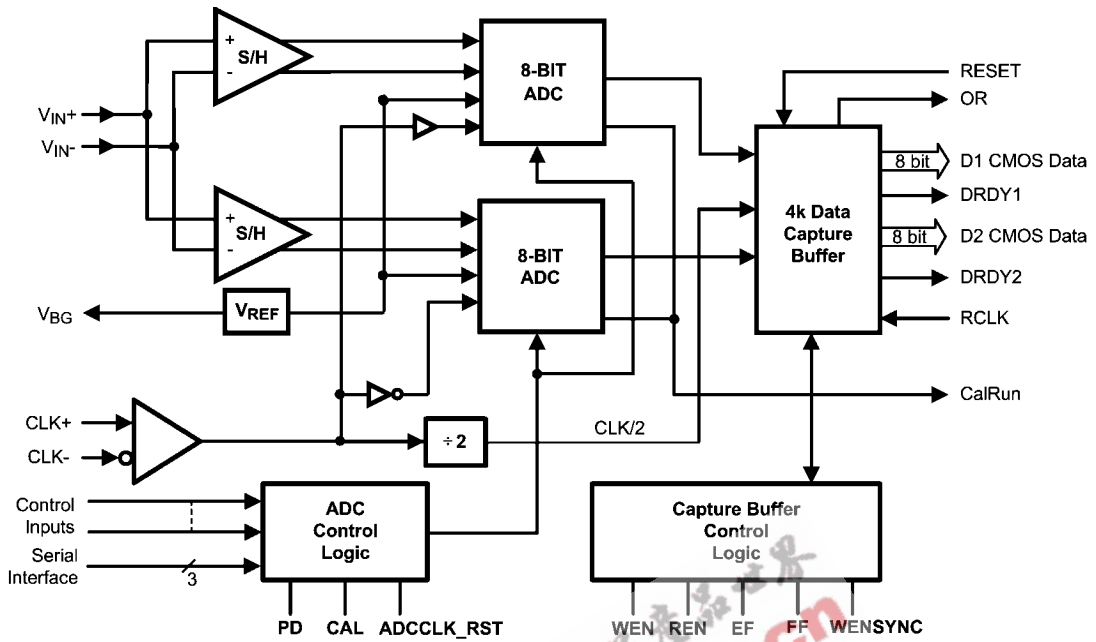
S/H

+

-

8-BIT ADC

RESET

OR

$V_{IN}+$

$V_{IN}-$

D1 CMOS Data

8 bit

DRDY1

4k Data Capture Buffer

S/H

+

-

8-BIT ADC

D2 CMOS Data

8 bit

DRDY2

$V_{BG}$

$V_{REF}$

RCLK

CalRun

CLK+

CLK-

÷ 2

CLK/2

Control Inputs

Serial Interface

3

ADC Control Logic

Capture Buffer Control Logic

PD

CAL

ADCCLK_RST

WEN

REN

EF

FF

WENSYNC